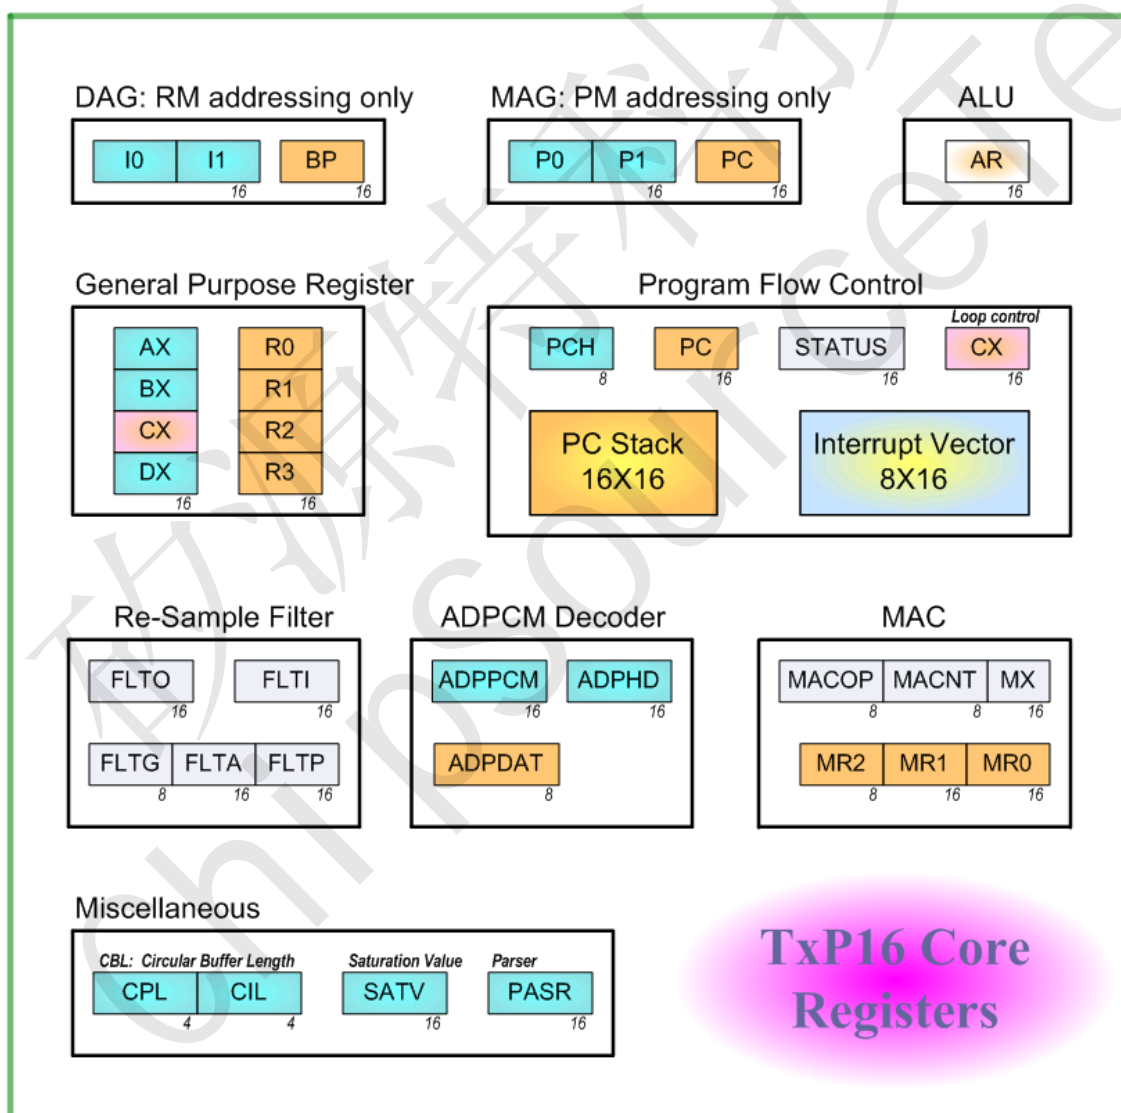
DAG: RM addressing only

I0 I1 16 BP 16

MAG: PM addressing only

P0 P1 16 PC 16

ALU

AR 16

General Purpose Register

AX BX CX DX 16

R0 R1 R2 R3 16

Program Flow Control

PCH 8 PC 16 STATUS 16 Loop control CX 16

PC Stack 16X16

Interrupt Vector 8X16

Re-Sample Filter

FLTO 16 FLTI 16

FLTG 8 FLTA 16 FLTP 16

ADPCM Decoder

ADPPCM 16 ADPHD 16

ADPDAT 8

MAC

MACOP 8 MACNT 8 MX 16

MR2 8 MR1 16 MR0 16

Miscellaneous

CBL: Circular Buffer Length

CPL 4 CIL 4

Saturation Value

SATV 16

Parser

PASR 16

TxP16 Core Registers